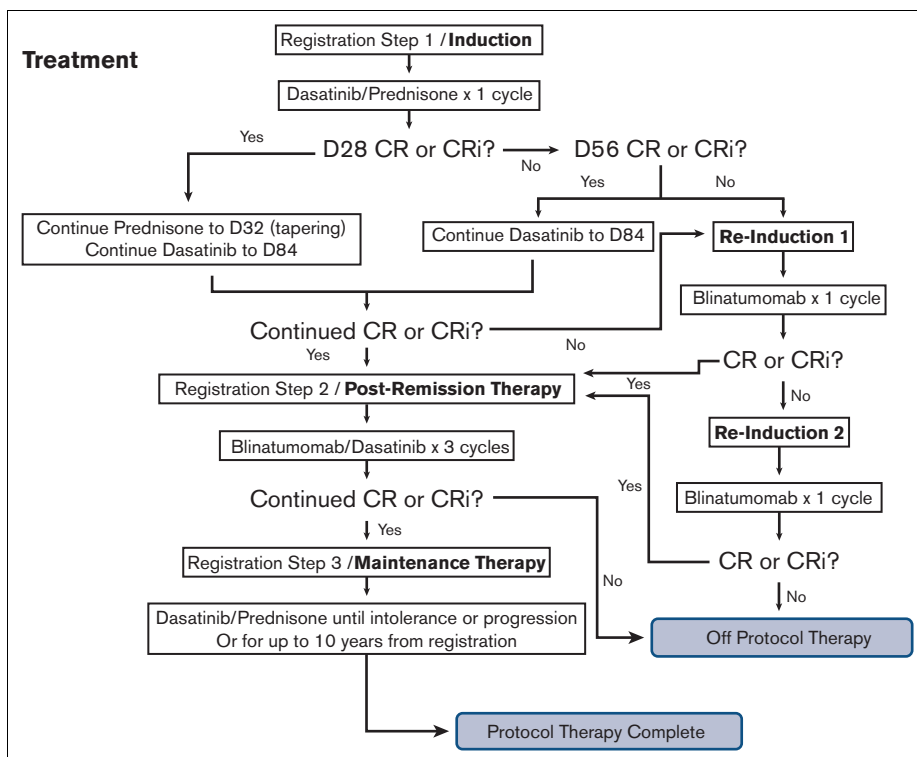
**Treatment**

Registration Step 1 / **Induction**

Dasatinib/Prednisone x 1 cycle

Yes

D28 CR or CRi?

No

D56 CR or CRi?

Yes

No

Continue Prednisone to D32 (tapering)
Continue Dasatinib to D84

Continue Dasatinib to D84

**Re-Induction 1**

Blinatumomab x 1 cycle

Continued CR or CRi?

No

Yes

CR or CRi?

Yes

Registration Step 2 / **Post-Remission Therapy**

No

**Re-Induction 2**

Blinatumomab/Dasatinib x 3 cycles

Continued CR or CRi?

Yes

Blinatumomab x 1 cycle

Yes

Registration Step 3 / **Maintenance Therapy**

CR or CRi?

No

No

Dasatinib/Prednisone until intolerance or progression
Or for up to 10 years from registration

Off Protocol Therapy

Protocol Therapy Complete